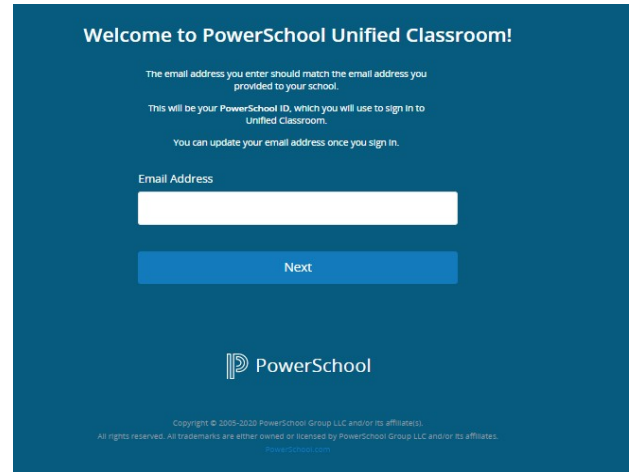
Welcome to PowerSchool Unified Classroom!

The email address you enter should match the email address you provided to your school.

This will be your PowerSchool ID, which you will use to sign in to Unified Classroom.

You can update your email address once you sign in.

Email Address

Next

PowerSchool

Copyright © 2005-2020 PowerSchool Group LLC and/or its affiliate(s).
All rights reserved. All trademarks are either owned or licensed by PowerSchool Group LLC and/or its affiliates.
PowerSchool.com